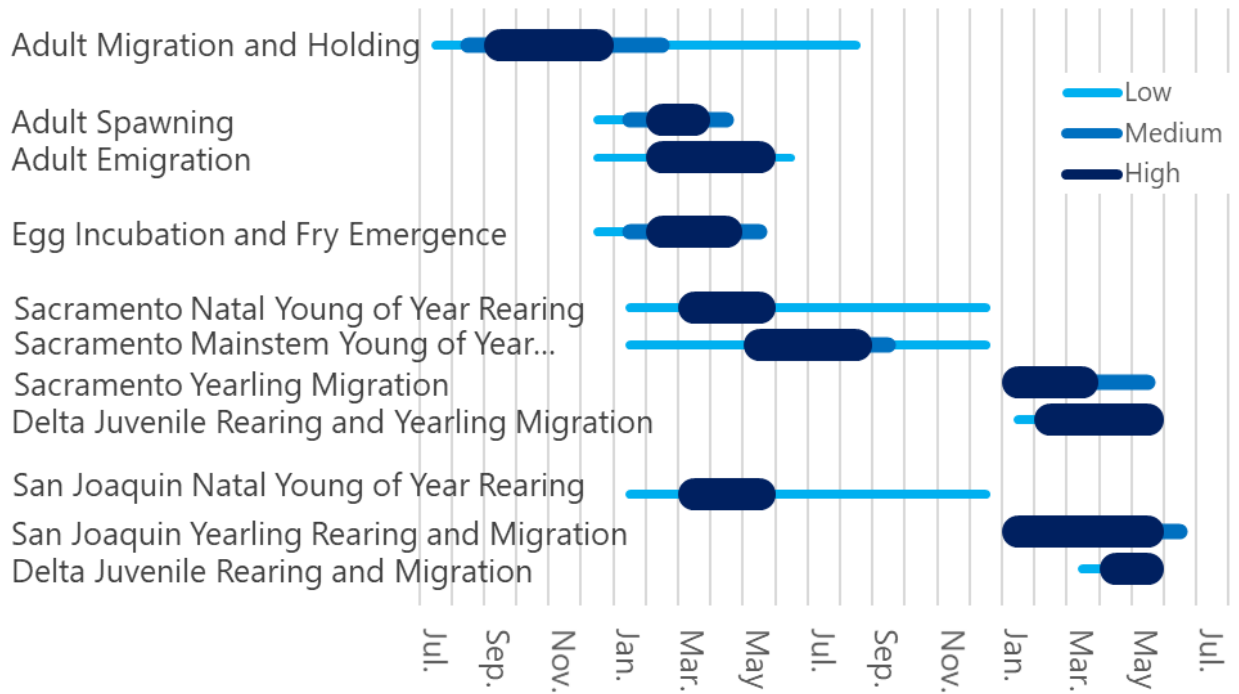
Adult Migration and Holding

Adult Spawning
Adult Emigration

Egg Incubation and Fry Emergence

Sacramento Natal Young of Year Rearing
Sacramento Mainstem Young of Year...
Sacramento Yearling Migration
Delta Juvenile Rearing and Yearling Migration

San Joaquin Natal Young of Year Rearing
San Joaquin Yearling Rearing and Migration
Delta Juvenile Rearing and Migration

Low
Medium
High

Jul.
Sep.
Nov.
Jan.
Mar.
May
Jul.
Sep.
Nov.
Jan.
Mar.
May
Jul.